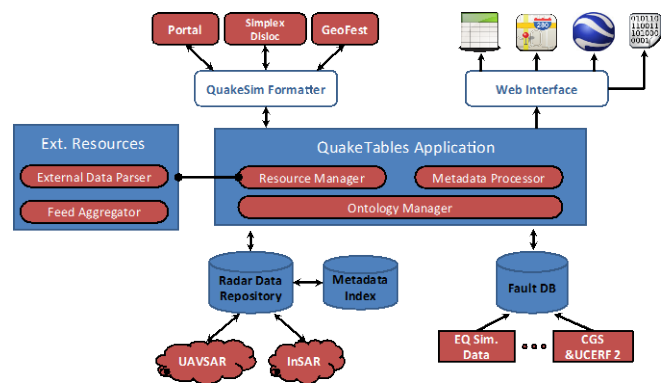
Portal
Simplex Disloc
GeoFest
QuakeSim Formatter
Web Interface
01101 10011 101000 01001
Ext. Resources
External Data Parser
Feed Aggregator
QuakeTables Application
Resource Manager
Metadata Processor
Ontology Manager
Radar Data Repository
Metadata Index
Fault DB
UAVSAR
InSAR
EQ Sim. Data
...
CGS &UCERF 2